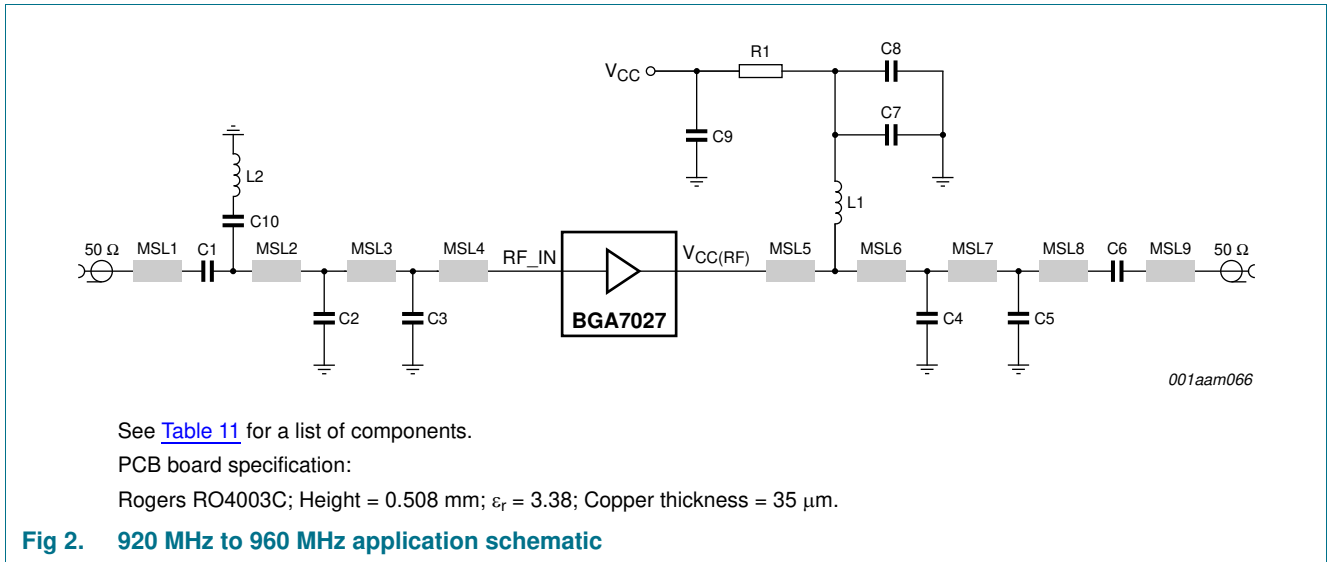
$V_{CC}$

R1

C8

C7

C9

L2

C10

L1

50 Ω

MSL1

C1

MSL2

MSL3

MSL4

RF_IN

$V_{CC(RF)}$

MSL5

MSL6

MSL7

MSL8

C6

MSL9

50 Ω

C2

C3

BGA7027

C4

C5

001aam066

See Table 11 for a list of components.

PCB board specification:

Rogers RO4003C; Height = 0.508 mm; $\varepsilon_r$ = 3.38; Copper thickness = 35 μm.

Fig 2. 920 MHz to 960 MHz application schematic